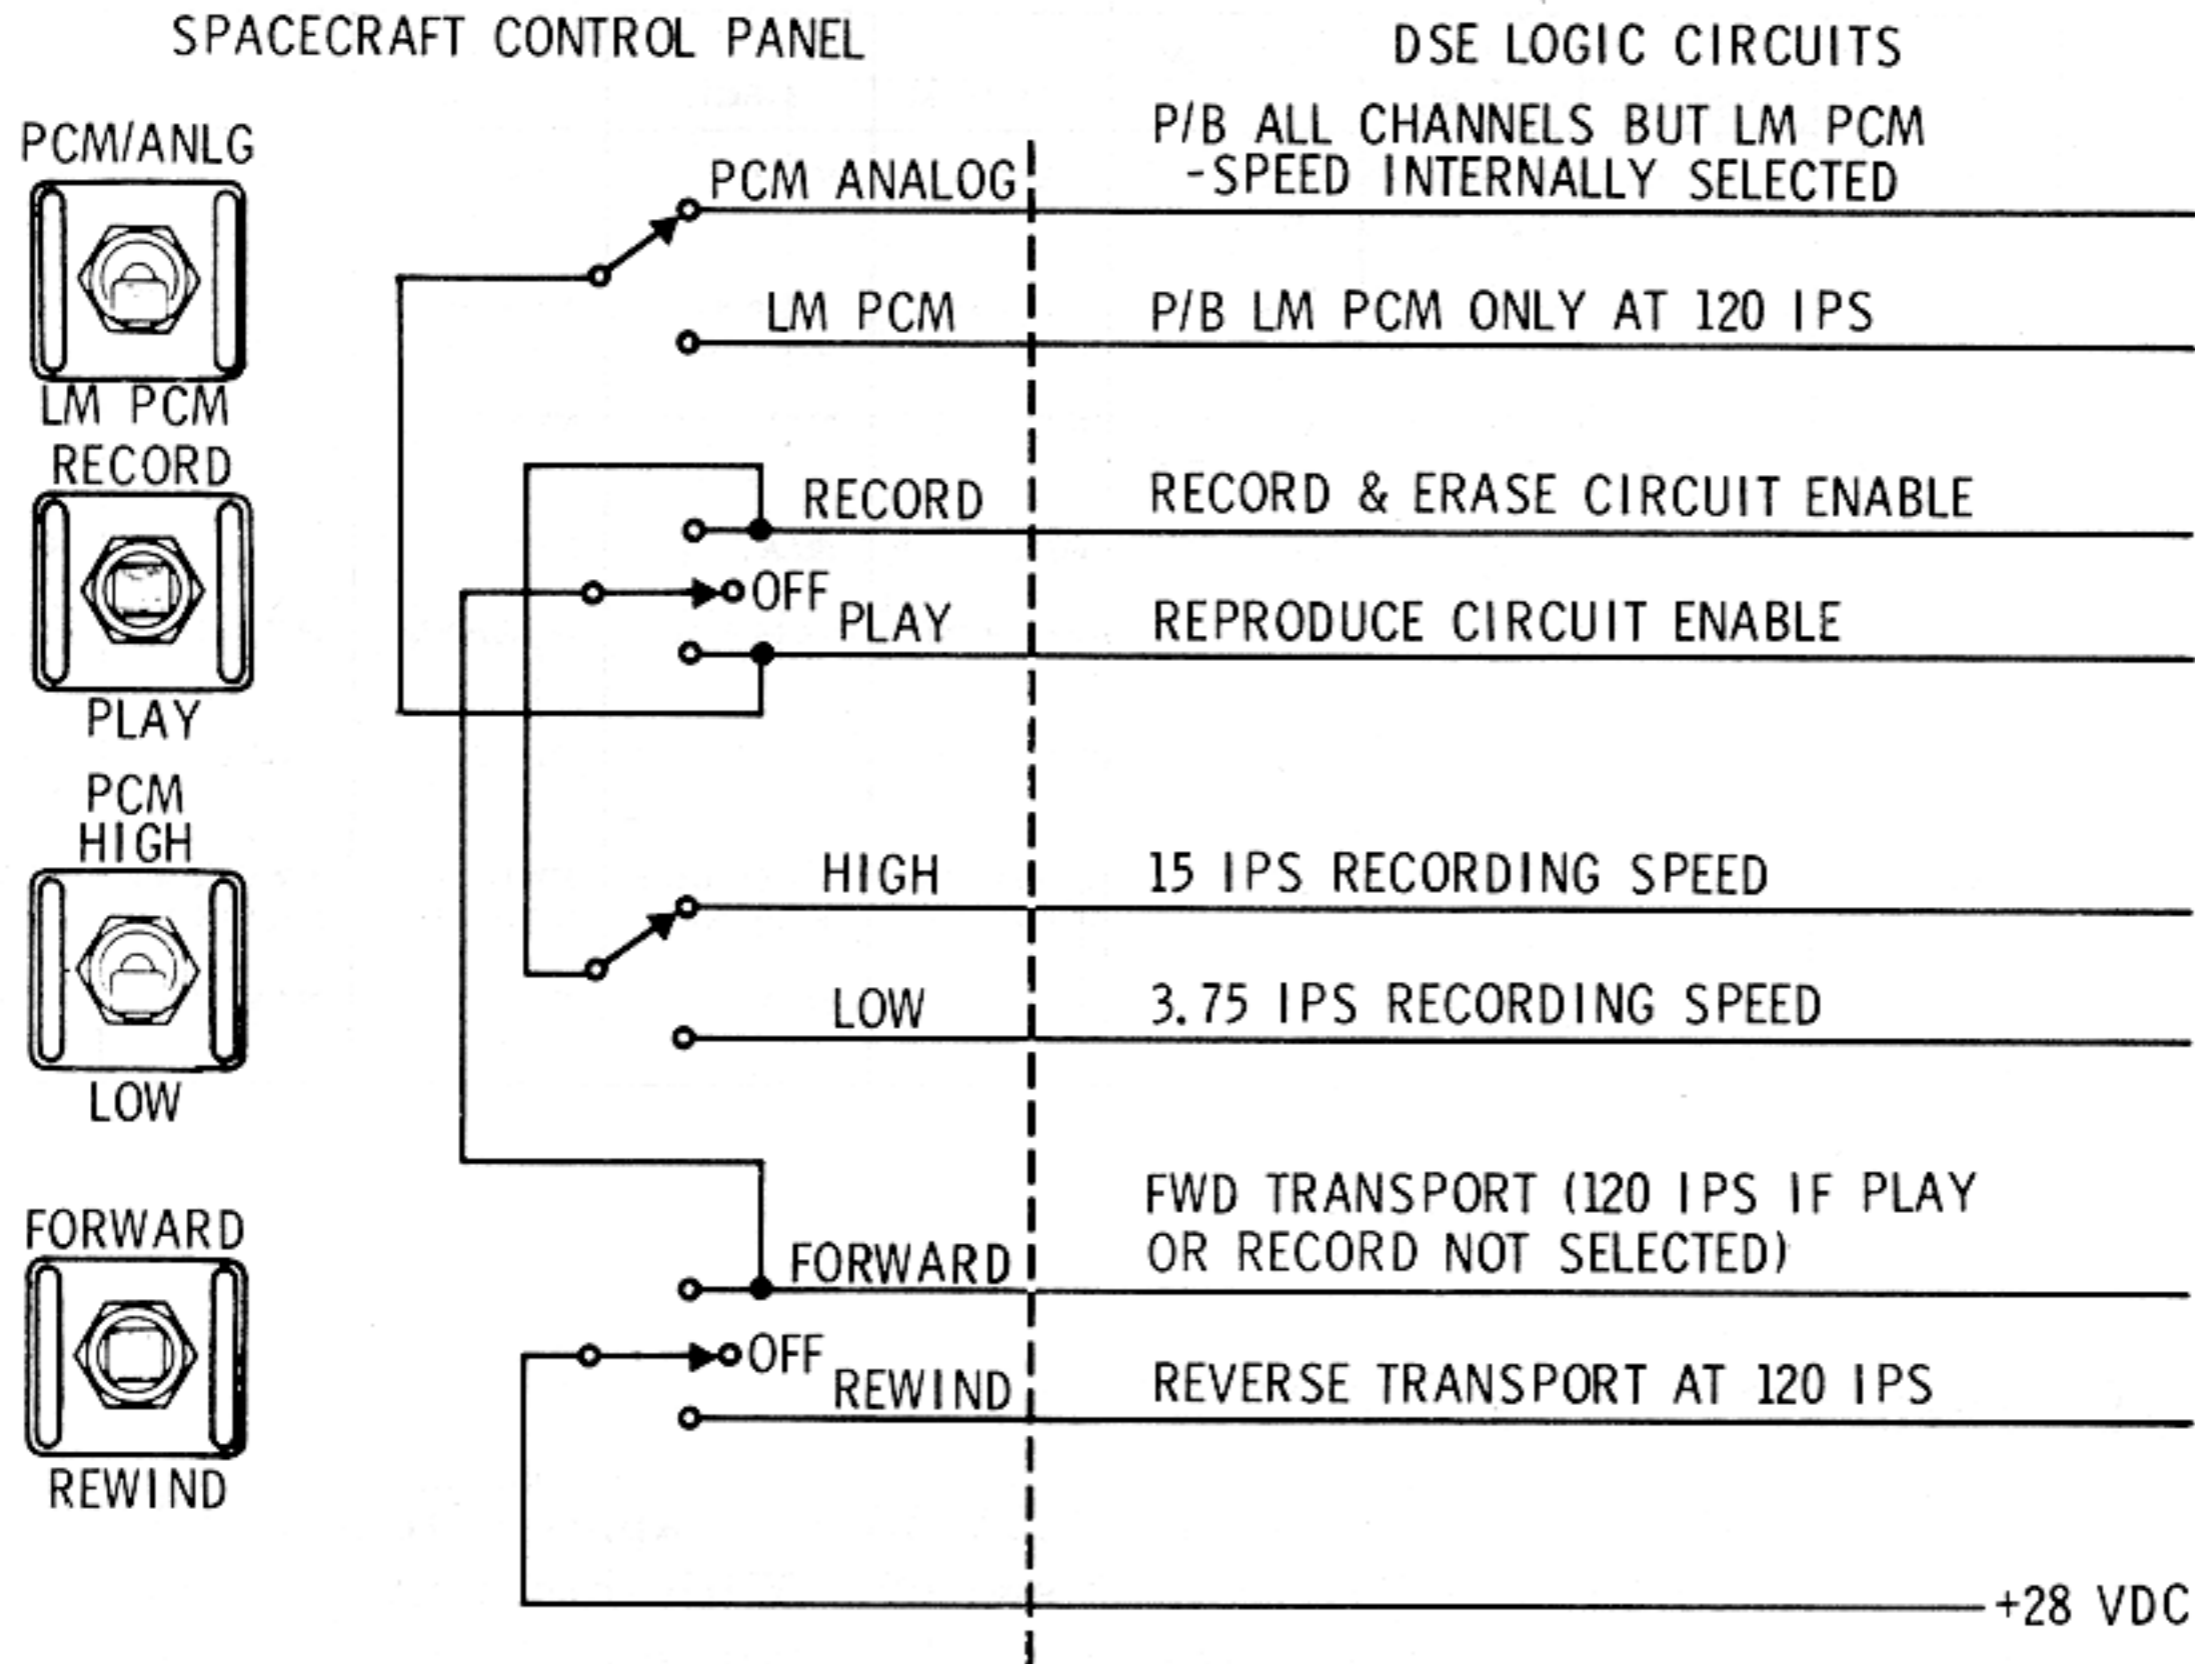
SPACECRAFT CONTROL PANEL

DSE LOGIC CIRCUITS

PCM/ANLG

LM PCM

RECORD

PLAY

PCM HIGH

LOW

FORWARD

REWIND

PCM ANALOG

P/B ALL CHANNELS BUT LM PCM -SPEED INTERNALLY SELECTED

LM PCM

P/B LM PCM ONLY AT 120 IPS

RECORD

RECORD & ERASE CIRCUIT ENABLE

OFF

PLAY

REPRODUCE CIRCUIT ENABLE

HIGH

15 IPS RECORDING SPEED

LOW

3.75 IPS RECORDING SPEED

FORWARD

FWD TRANSPORT (120 IPS IF PLAY OR RECORD NOT SELECTED)

OFF

REWIND

REVERSE TRANSPORT AT 120 IPS

+28 VDC